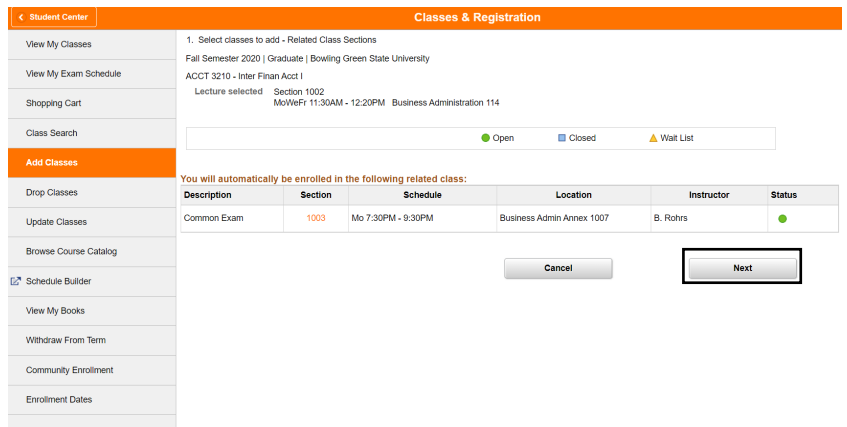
Student Center

Classes & Registration

View My Classes
View My Exam Schedule
Shopping Cart
Class Search
Add Classes
Drop Classes
Update Classes
Browse Course Catalog
Schedule Builder
View My Books
Withdraw From Term
Community Enrollment
Enrollment Dates

1. Select classes to add - Related Class Sections

Fall Semester 2020 | Graduate | Bowling Green State University

ACCT 3210 - Inter Finan Acct I

Lecture selected Section 1002
MoWeFr 11:30AM - 12:20PM Business Administration 114

Open Closed Wait List

You will automatically be enrolled in the following related class:

| Description | Section | Schedule | Location | Instructor | Status |
|---|---|---|---|---|---|
| Common Exam | 1003 | Mo 7:30PM - 9:30PM | Business Admin Annex 1007 | B. Rohrs | |

Cancel

Next